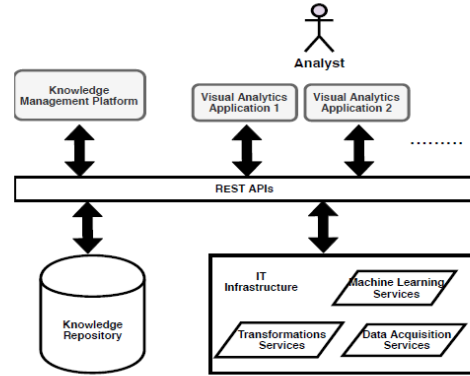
Analyst

Knowledge Management Platform

Visual Analytics Application 1

Visual Analytics Application 2

........

REST APIs

Knowledge Repository

IT Infrastructure

Machine Learning Services

Transformations Services

Data Acquisition Services